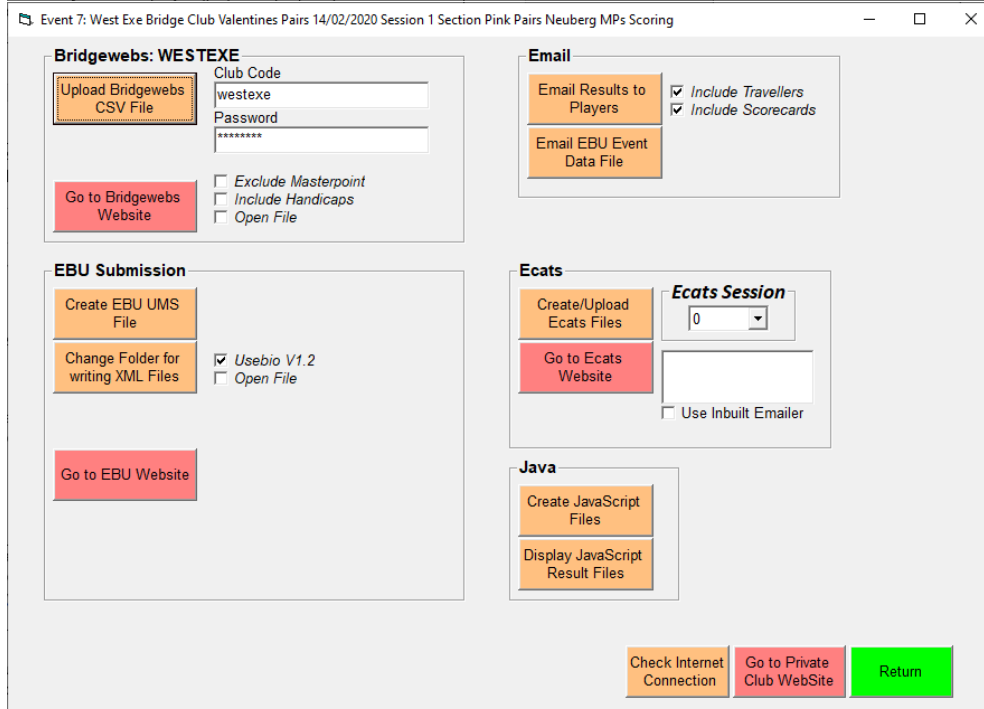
Event 7: West Exe Bridge Club Valentines Pairs 14/02/2020 Session 1 Section Pink Pairs Neuberg MPs Scoring

Bridgewebs: WESTEXE

Upload Bridgewebs CSV File

Club Code
westexe
Password
********

Go to Bridgewebs Website

Exclude Masterpoint
Include Handicaps
Open File

Email

Email Results to Players

Include Travellers
Include Scorecards

Email EBU Event Data File

EBU Submission

Create EBU UMS File

Change Folder for writing XML Files

Usebio V1.2
Open File

Go to EBU Website

Ecats

Create/Upload Ecats Files

Ecats Session
0

Go to Ecats Website

Use Inbuilt Emailer

Java

Create JavaScript Files

Display JavaScript Result Files

Check Internet Connection

Go to Private Club WebSite

Return